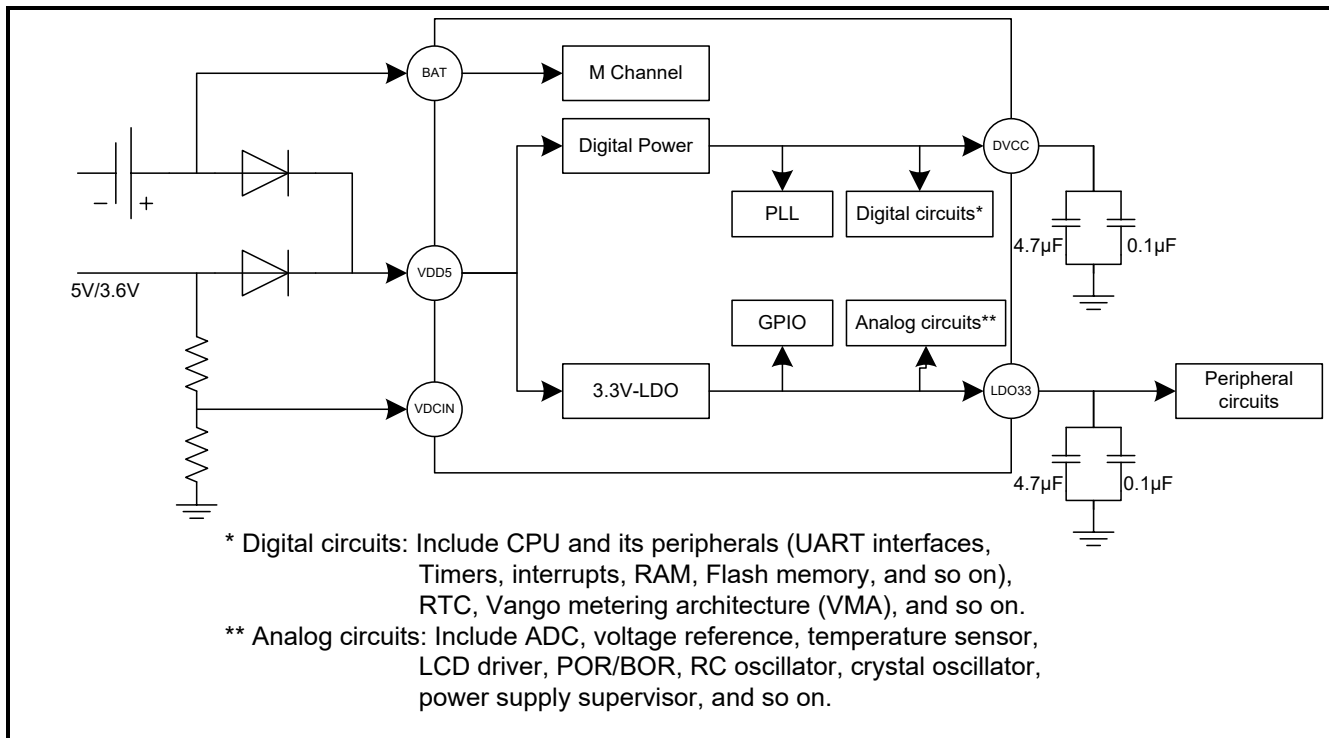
BAT

M Channel

Digital Power

DVCC

−

+

PLL

Digital circuits*

4.7μF

0.1μF

5V/3.6V

VDD5

GPIO

Analog circuits**

3.3V-LDO

LDO33

Peripheral circuits

VDCIN

4.7μF

0.1μF

* Digital circuits: Include CPU and its peripherals (UART interfaces, Timers, interrupts, RAM, Flash memory, and so on), RTC, Vango metering architecture (VMA), and so on.
** Analog circuits: Include ADC, voltage reference, temperature sensor, LCD driver, POR/BOR, RC oscillator, crystal oscillator, power supply supervisor, and so on.